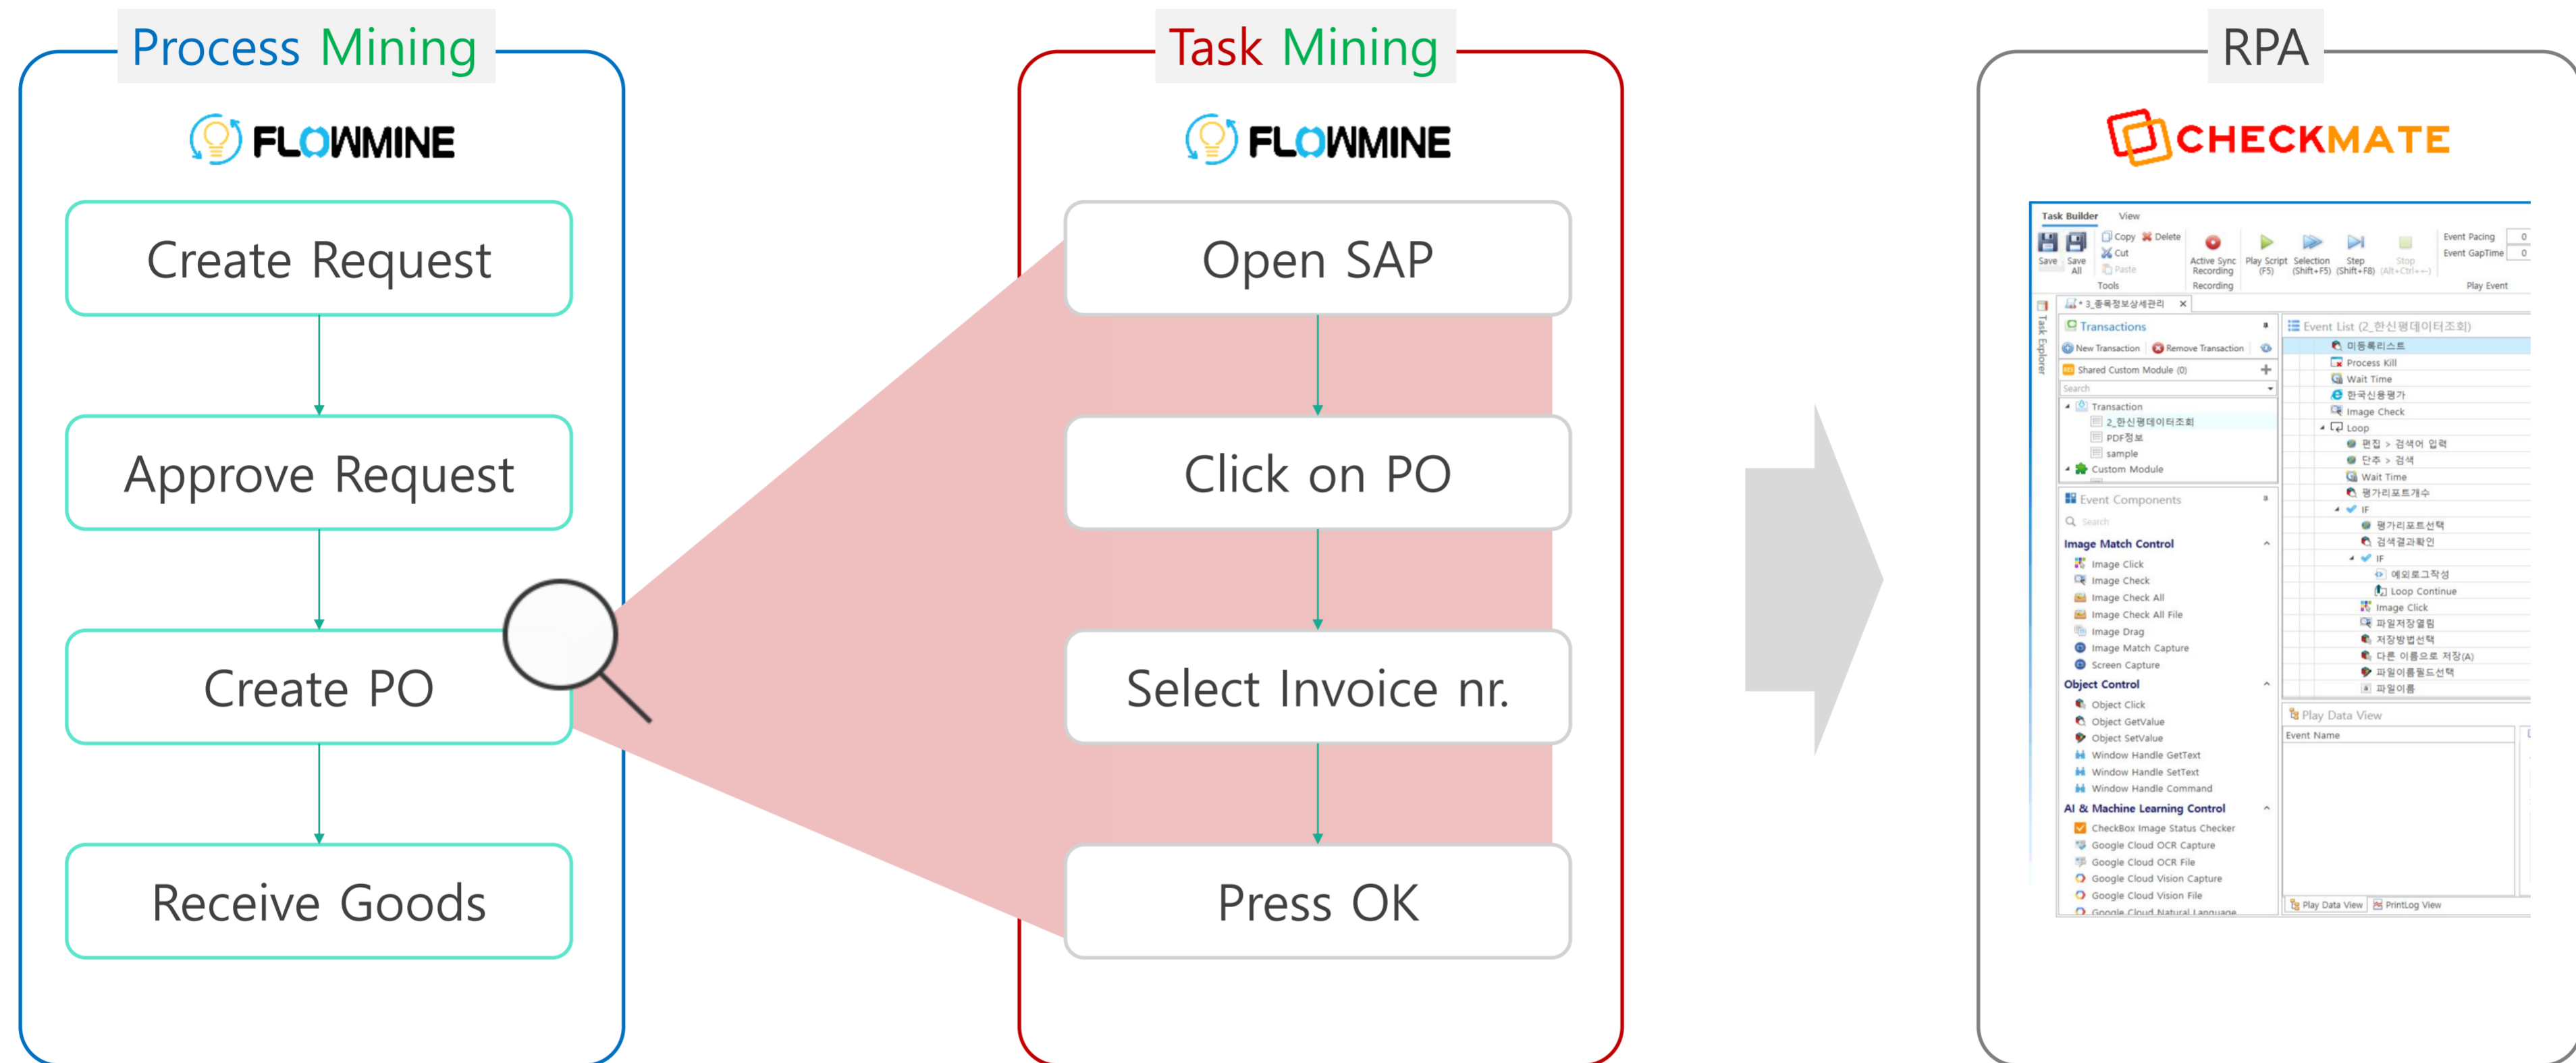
Process Mining

FLOWMINE

Create Request

Approve Request

Create PO

Receive Goods

Task Mining

FLOWMINE

Open SAP

Click on PO

Select Invoice nr.

Press OK

RPA

CHECKMATE

Task Builder View

Save Save All Copy Delete Cut Paste Tools Active Sync Recording Recording Play Script (F5) Selection (Shift+F5) Step (Shift+F8) Stop (Alt+Ctrl+~) Event Pacing 0 Event GapTime 0 Play Event

Task Explorer

Transactions

New Transaction Remove Transaction

Shared Custom Module (0)

Search

Transaction
2_한신평데이터조회
PDF정보
sample
Custom Module

Event Components

Search

Image Match Control
Image Click
Image Check
Image Check All
Image Check All File
Image Drag
Image Match Capture
Screen Capture

Object Control
Object Click
Object GetValue
Object SetValue
Window Handle GetText
Window Handle SetText
Window Handle Command

AI & Machine Learning Control
CheckBox Image Status Checker
Google Cloud OCR Capture
Google Cloud OCR File
Google Cloud Vision Capture
Google Cloud Vision File
Google Cloud Natural Language

Event List (2_한신평데이터조회)
미등록리스트
Process Kill
Wait Time
한국신용평가
Image Check
Loop
편집 > 검색어 입력
단추 > 검색
Wait Time
평가리포트개수
IF
평가리포트선택
검색결과확인
IF
예외로그작성
Loop Continue
Image Click
파일저장열림
저장방법선택
다른 이름으로 저장(A)
파일이름필드선택
파일이름

Play Data View

Event Name

Play Data View PrintLog View